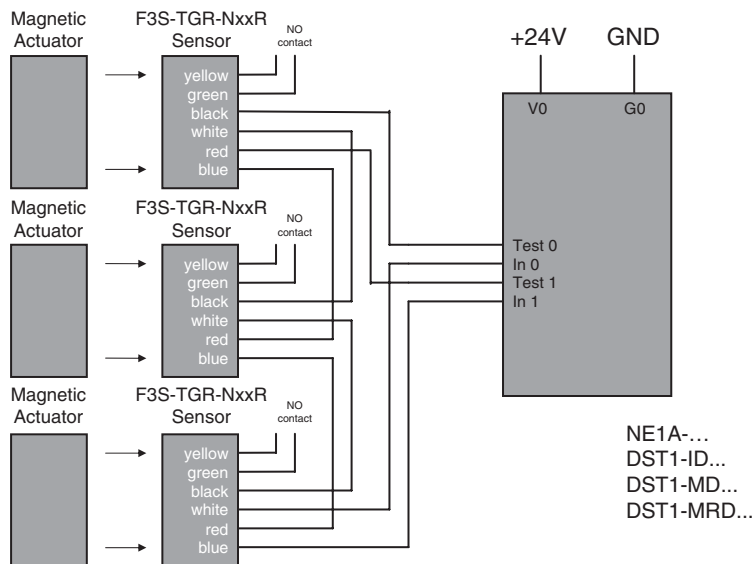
Magnetic Actuator

F3S-TGR-NxxR Sensor

NO contact

yellow
green
black
white
red
blue

Magnetic Actuator

F3S-TGR-NxxR Sensor

NO contact

yellow
green
black
white
red
blue

Magnetic Actuator

F3S-TGR-NxxR Sensor

NO contact

yellow
green
black
white
red
blue

+24V

GND

V0

G0

Test 0
In 0
Test 1
In 1

NE1A-…
DST1-ID...
DST1-MD...
DST1-MRD...